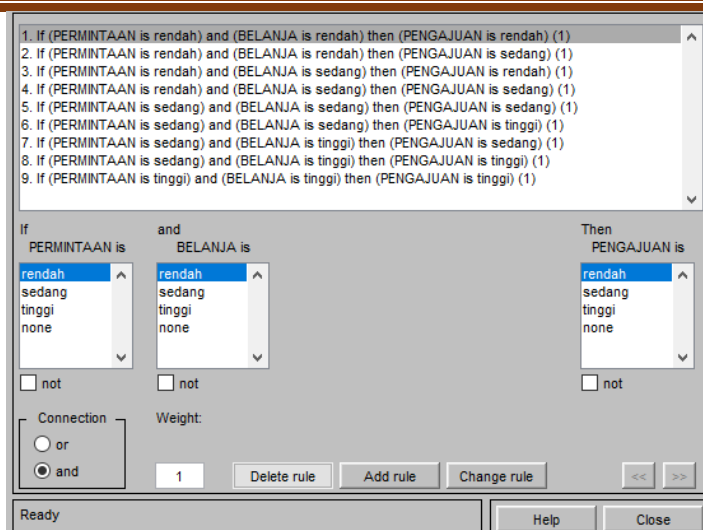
1. If (PERMINTAAN is rendah) and (BELANJA is rendah) then (PENGAJUAN is rendah) (1)
2. If (PERMINTAAN is rendah) and (BELANJA is rendah) then (PENGAJUAN is sedang) (1)
3. If (PERMINTAAN is rendah) and (BELANJA is sedang) then (PENGAJUAN is rendah) (1)
4. If (PERMINTAAN is rendah) and (BELANJA is sedang) then (PENGAJUAN is sedang) (1)
5. If (PERMINTAAN is sedang) and (BELANJA is sedang) then (PENGAJUAN is sedang) (1)
6. If (PERMINTAAN is sedang) and (BELANJA is sedang) then (PENGAJUAN is tinggi) (1)
7. If (PERMINTAAN is sedang) and (BELANJA is tinggi) then (PENGAJUAN is sedang) (1)
8. If (PERMINTAAN is sedang) and (BELANJA is tinggi) then (PENGAJUAN is tinggi) (1)
9. If (PERMINTAAN is tinggi) and (BELANJA is tinggi) then (PENGAJUAN is tinggi) (1)

If
PERMINTAAN is
rendah
sedang
tinggi
none
not

and
BELANJA is
rendah
sedang
tinggi
none
not

Then
PENGAJUAN is
rendah
sedang
tinggi
none
not

Connection
or
and

Weight:
1
Delete rule
Add rule
Change rule
<<
>>

Ready
Help
Close